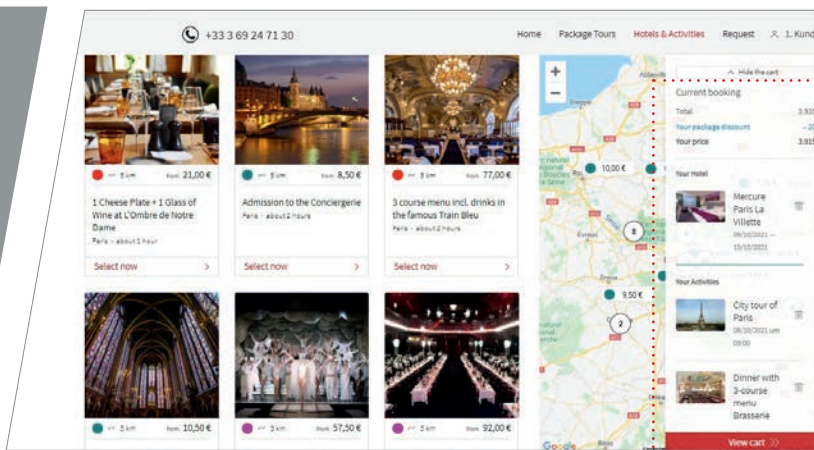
+33 3 69 24 71 30

Home Package Tours Hotels & Activities Request 1. Kund

5 km from 21,00 €

1 Cheese Plate + 1 Glass of Wine at L'Ombre de Notre Dame

Paris · about 1 hour

Select now

5 km from 8,50 €

Admission to the Conciergerie

Paris · about 2 hours

Select now

5 km from 77,00 €

3 course menu incl. drinks in the famous Train Bleu

Paris · about 2 hours

Select now

5 km from 10,50 €

5 km from 57,50 €

5 km from 92,00 €

+

−

10,00 €

3

9,50 €

2

Google

Hide the cart

Current booking

Total 3.91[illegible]

Your package discount −20

Your price 3.91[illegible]

Your Hotel

Mercure Paris La Villette

09/10/2021 — 13/10/2021

Your Activities

City tour of Paris

09/10/2021 um 09:00

Dinner with 3-course menu Brasserie

View cart